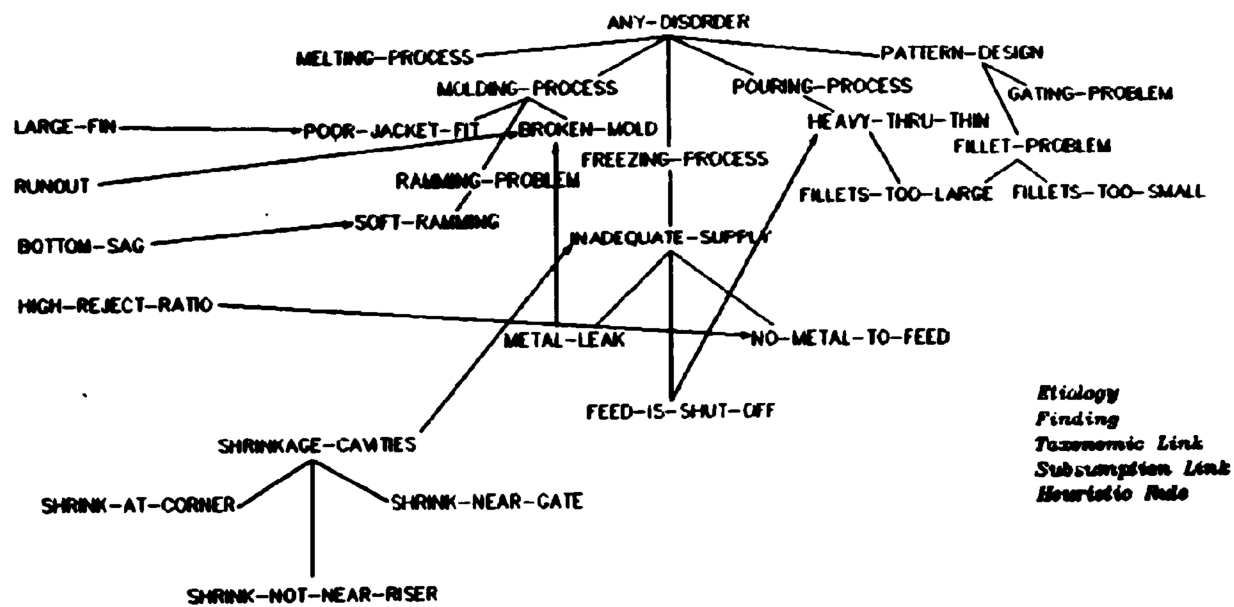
ANY-DISORDER

MELTING-PROCESS

PATTERN-DESIGN

MOLDING-PROCESS

POURING-PROCESS

GATING-PROBLEM

LARGE-FIN

POOR-JACKET-FIT

BROKEN-MOLD

HEAVY-THRU-THIN

FREEZING-PROCESS

FILLET-PROBLEM

RUNOUT

RAMMING-PROBLEM

FILLETS-TOO-LARGE

FILLETS-TOO-SMALL

BOTTOM-SAG

SOFT-RAMMING

INADEQUATE-SUPPLY

HIGH-REJECT-RATIO

METAL-LEAK

NO-METAL-TO-FEED

FEED-IS-SHUT-OFF

SHRINKAGE-CAVITIES

SHRINK-AT-CORNER

SHRINK-NEAR-GATE

SHRINK-NOT-NEAR-RISER

Etiology
Finding
Taxonomic Link
Subsumption Link
Heuristic Rule